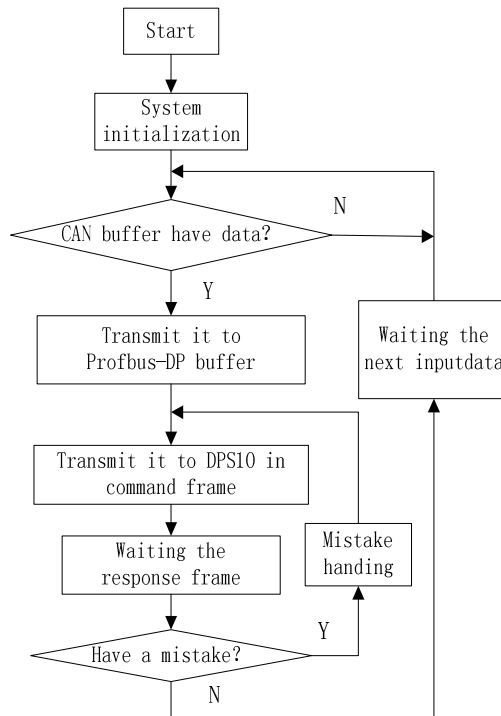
Start

System initialization

N

CAN buffer have data?

Y

Transmit it to Profbus-DP buffer

Waiting the next inputdata

Transmit it to DPS10 in command frame

Mistake handing

Waiting the response frame

Y

Have a mistake?

N